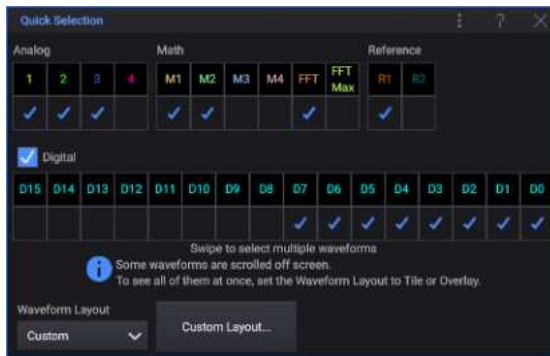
Quick Selection

Analog

| 1 | 2 | 3 | 4 |
|---|---|---|---|
| ✓ | ✓ | ✓ | |

Math

| M1 | M2 | M3 | M4 | FFT | FFT Max |
|---|---|---|---|---|---|
| ✓ | ✓ | | | ✓ | |

Reference

| R1 | R2 |
|---|---|
| ✓ | |

Digital

| D15 | D14 | D13 | D12 | D11 | D10 | D9 | D8 | D7 | D6 | D5 | D4 | D3 | D2 | D1 | D0 |
|---|---|---|---|---|---|---|---|---|---|---|---|---|---|---|---|
| | | | | | | | | ✓ | ✓ | ✓ | ✓ | ✓ | ✓ | ✓ | ✓ |

Swipe to select multiple waveforms

Some waveforms are scrolled off screen.
To see all of them at once, set the Waveform Layout to Tile or Overlay.

Waveform Layout

Custom

Custom Layout...